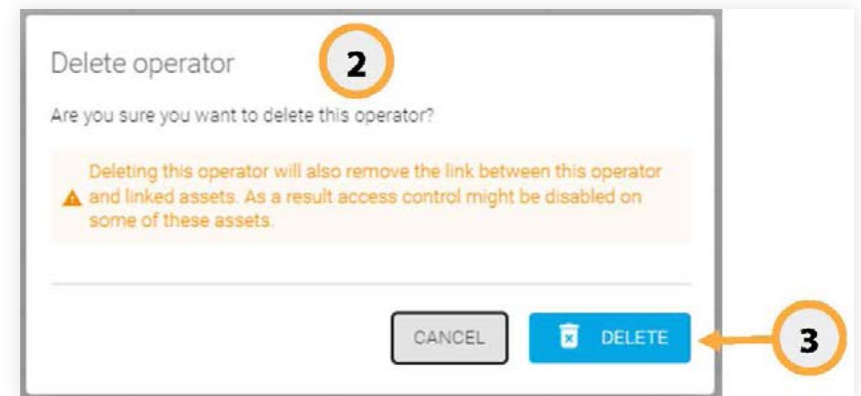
Delete operator

2

Are you sure you want to delete this operator?

Deleting this operator will also remove the link between this operator and linked assets. As a result access control might be disabled on some of these assets.

CANCEL

DELETE

3